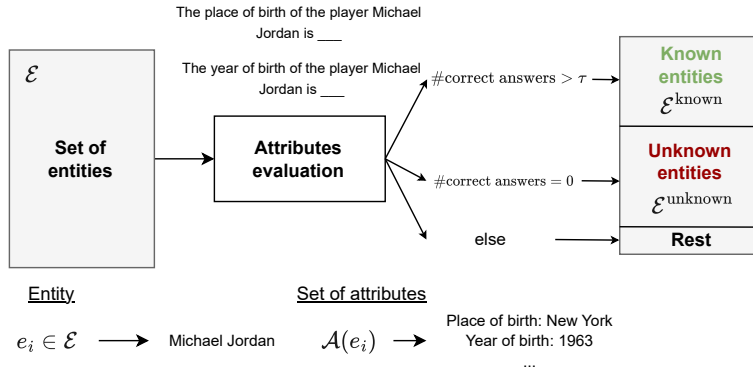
The place of birth of the player Michael Jordan is ___

The year of birth of the player Michael Jordan is ___

$\mathcal{E}$

Set of entities

Attributes evaluation

$\#\text{correct answers} > \tau$

$\#\text{correct answers} = 0$

else

Known entities

$\mathcal{E}^{\text{known}}$

Unknown entities

$\mathcal{E}^{\text{unknown}}$

Rest

Entity

$e_i \in \mathcal{E}$

Michael Jordan

Set of attributes

$\mathcal{A}(e_i)$

Place of birth: New York

Year of birth: 1963

...